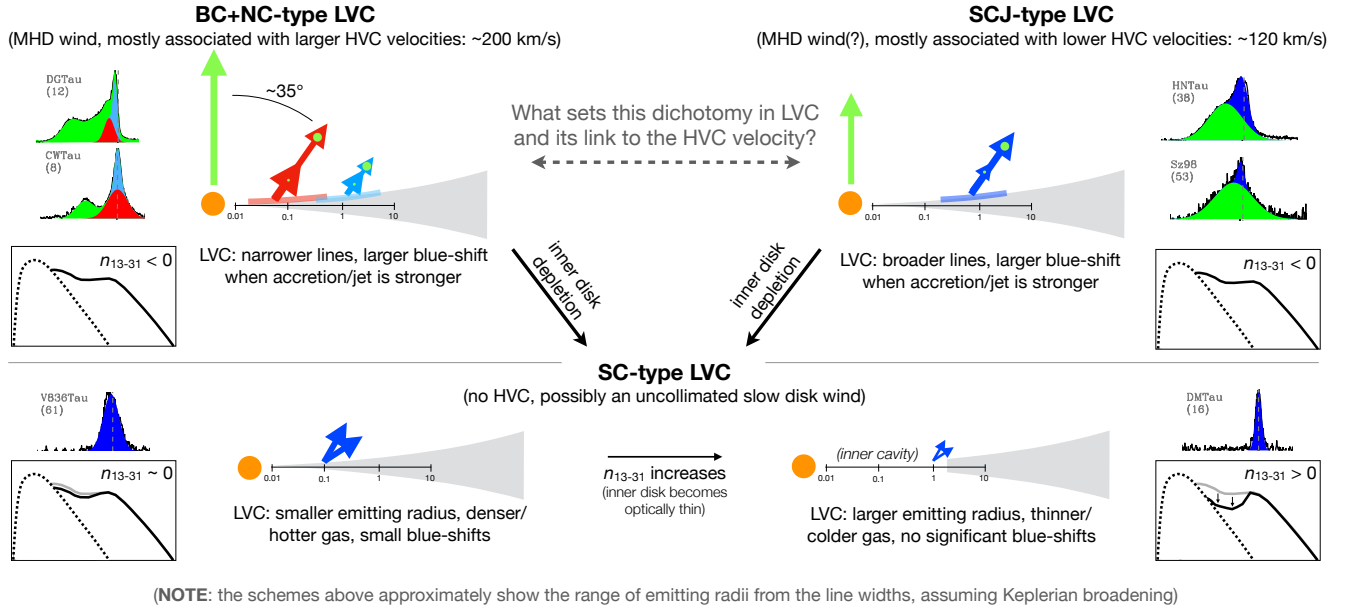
BC+NC-type LVC
(MHD wind, mostly associated with larger HVC velocities: ~200 km/s)

SCJ-type LVC
(MHD wind(?), mostly associated with lower HVC velocities: ~120 km/s)

DGTau
(12)

CWTau
(8)

~35°

0.01 0.1 1 10

What sets this dichotomy in LVC and its link to the HVC velocity?

HNTau
(38)

Sz98
(53)

0.01 0.1 1 10

$n_{13\text{-}31} < 0$

LVC: narrower lines, larger blue-shift when accretion/jet is stronger

inner disk depletion

inner disk depletion

LVC: broader lines, larger blue-shift when accretion/jet is stronger

$n_{13\text{-}31} < 0$

SC-type LVC
(no HVC, possibly an uncollimated slow disk wind)

V836Tau
(61)

DMTau
(16)

$n_{13\text{-}31} \sim 0$

0.01 0.1 1 10

$n_{13\text{-}31}$ increases
(inner disk becomes optically thin)

(inner cavity)

0.01 0.1 1 10

$n_{13\text{-}31} > 0$

LVC: smaller emitting radius, denser/ hotter gas, small blue-shifts

LVC: larger emitting radius, thinner/ colder gas, no significant blue-shifts

(NOTE: the schemes above approximately show the range of emitting radii from the line widths, assuming Keplerian broadening)